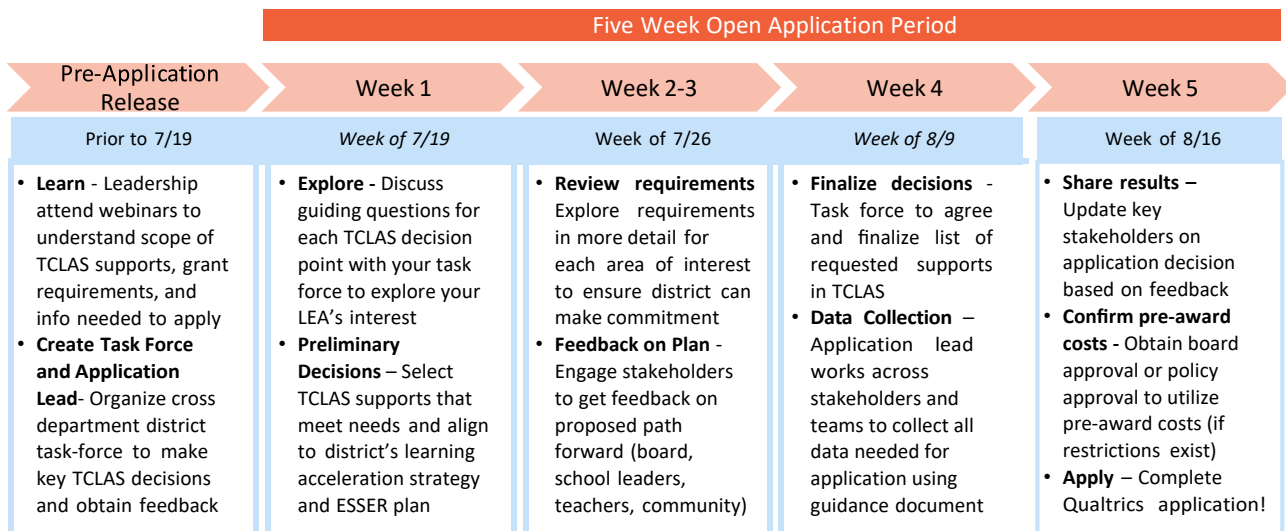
Five Week Open Application Period

Pre-Application Release

Prior to 7/19

• **Learn** - Leadership attend webinars to understand scope of TCLAS supports, grant requirements, and info needed to apply
• **Create Task Force and Application Lead**- Organize cross department district task-force to make key TCLAS decisions and obtain feedback

Week 1

*Week of 7/19*

• **Explore -** Discuss guiding questions for each TCLAS decision point with your task force to explore your LEA's interest
• **Preliminary Decisions** – Select TCLAS supports that meet needs and align to district's learning acceleration strategy and ESSER plan

Week 2-3

Week of 7/26

• **Review requirements** Explore requirements in more detail for each area of interest to ensure district can make commitment
• **Feedback on Plan** - Engage stakeholders to get feedback on proposed path forward (board, school leaders, teachers, community)

Week 4

*Week of 8/9*

• **Finalize decisions** - Task force to agree and finalize list of requested supports in TCLAS
• **Data Collection** – Application lead works across stakeholders and teams to collect all data needed for application using guidance document

Week 5

Week of 8/16

• **Share results –** Update key stakeholders on application decision based on feedback
• **Confirm pre-award costs -** Obtain board approval or policy approval to utilize pre-award costs (if restrictions exist)
• **Apply** – Complete Qualtrics application!